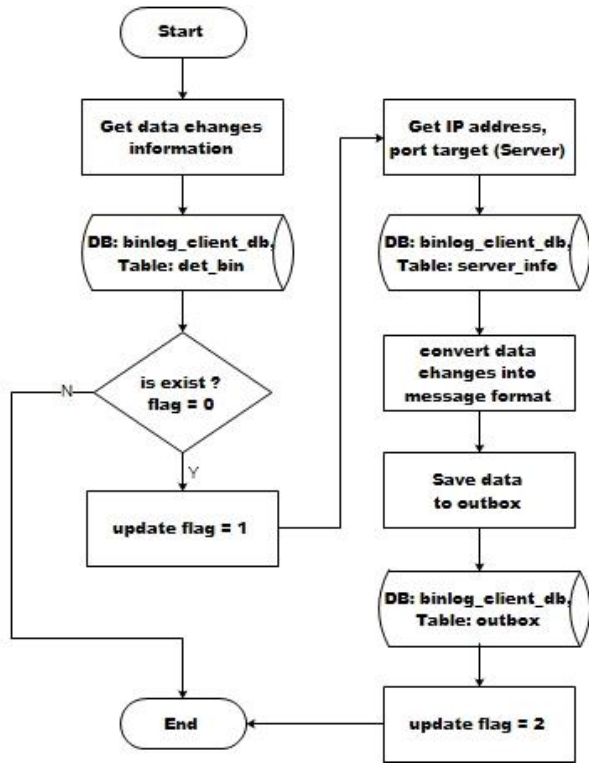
Start

Get data changes information

DB: binlog_client_db, Table: det_bin

is exist ? flag = 0

N

Y

update flag = 1

Get IP address, port target (Server)

DB: binlog_client_db, Table: server_info

convert data changes into message format

Save data to outbox

DB: binlog_client_db, Table: outbox

update flag = 2

End